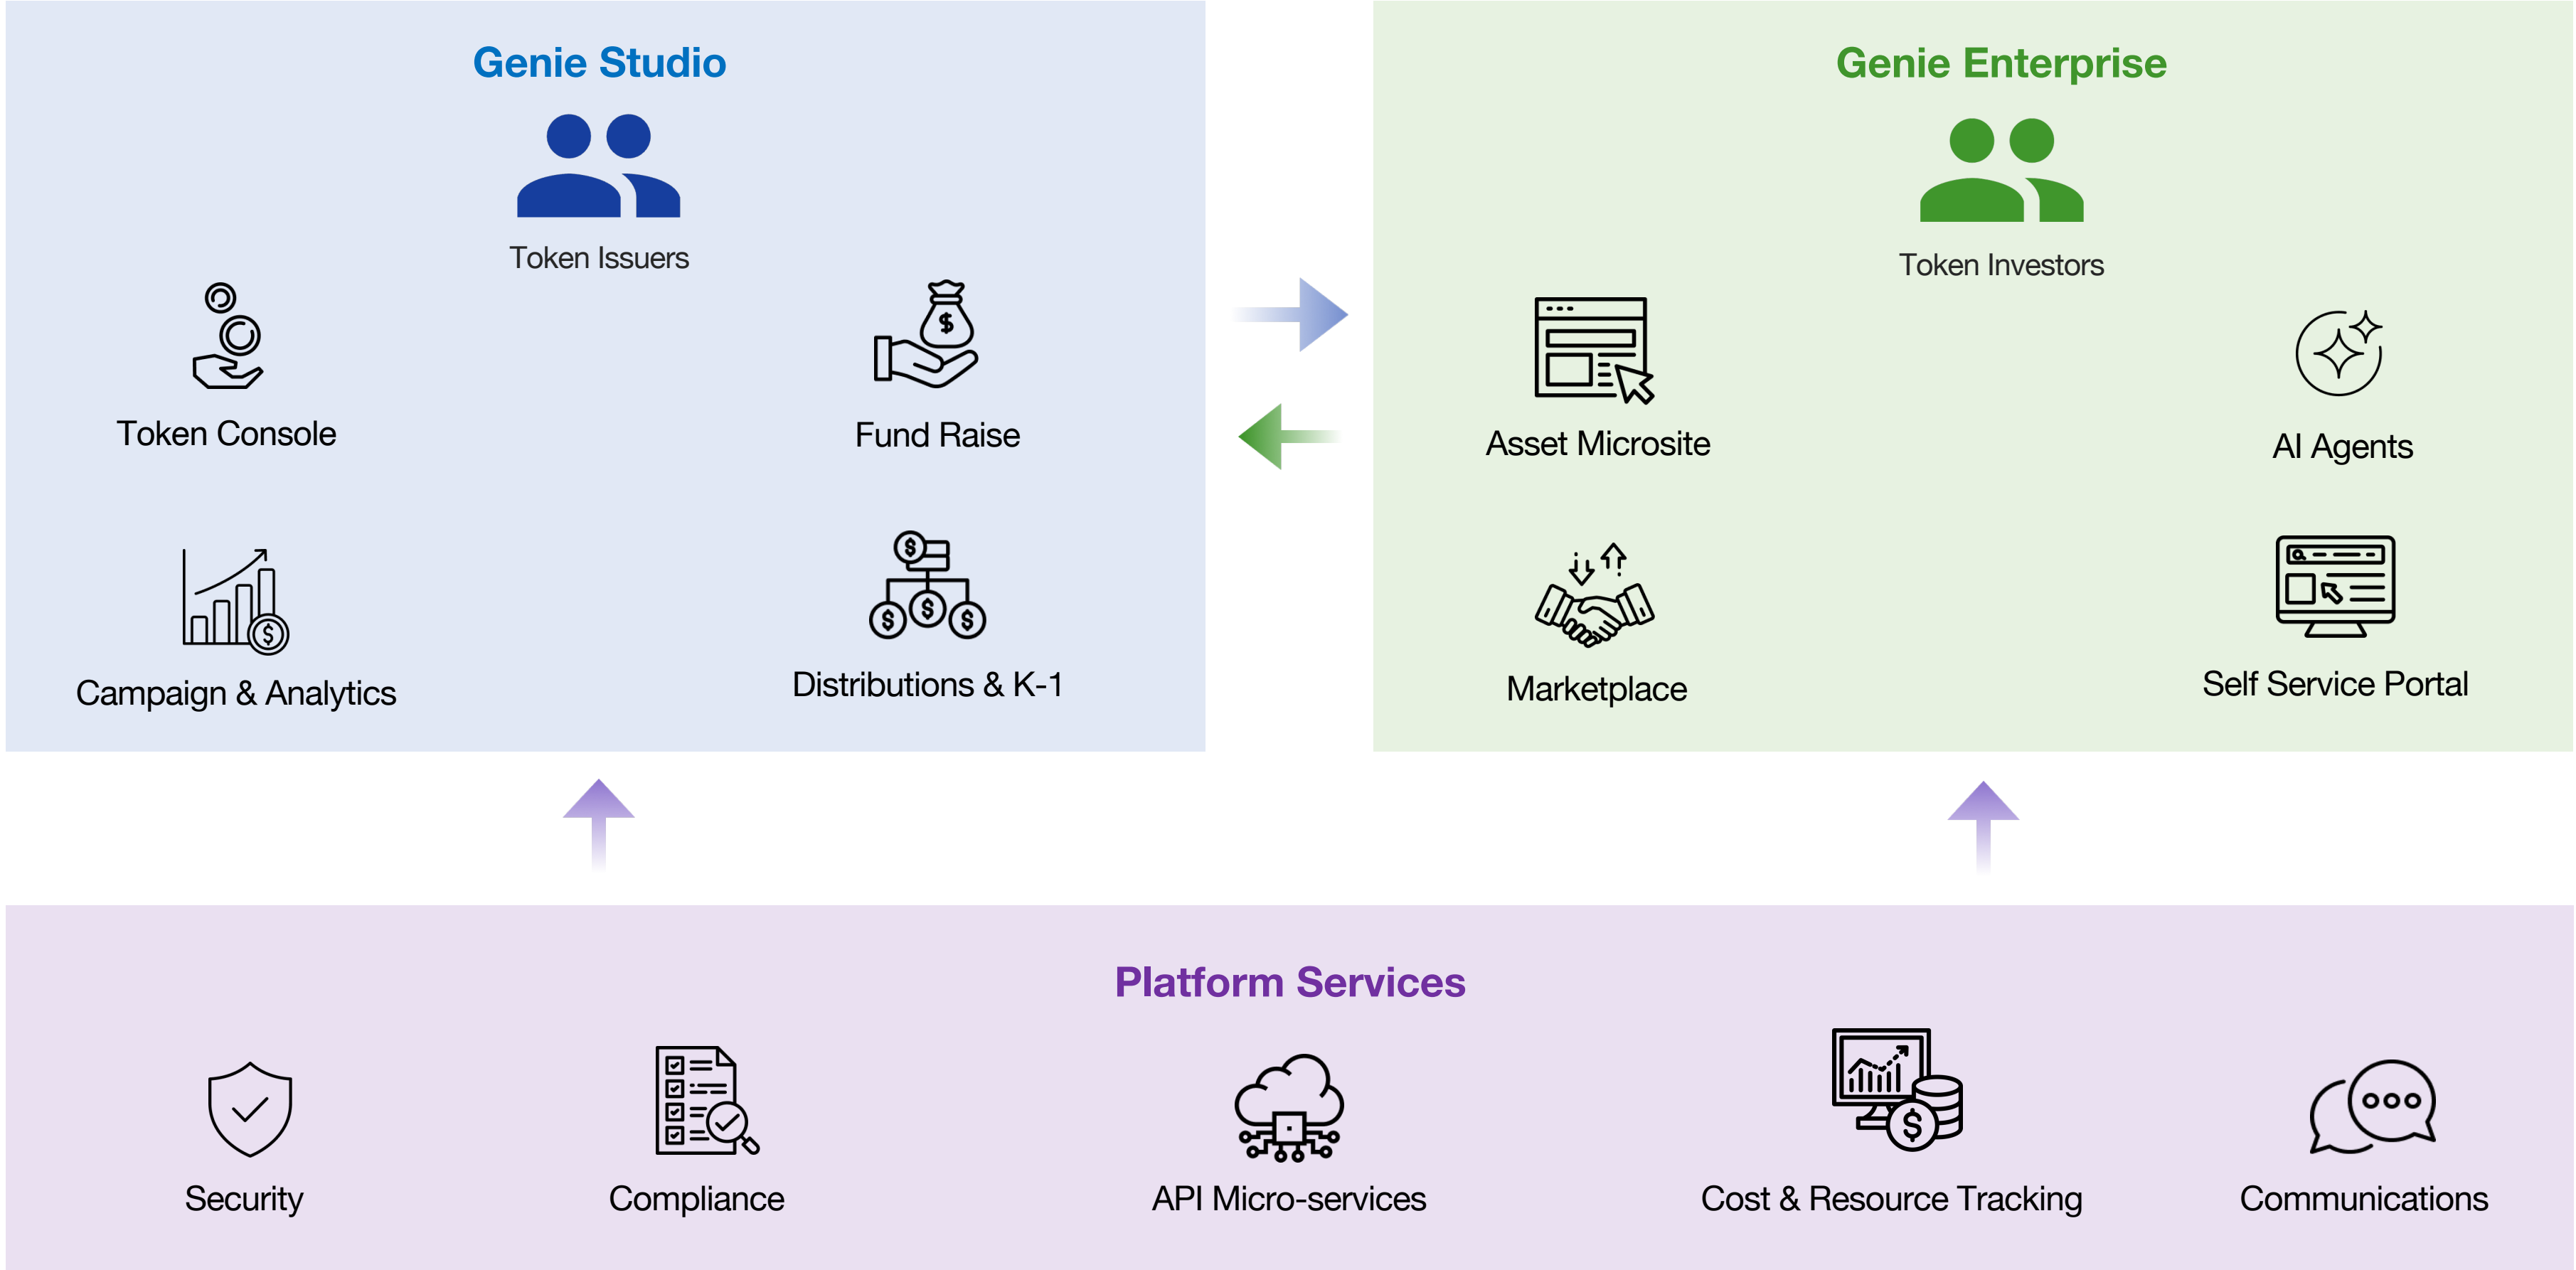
Genie Studio

Token Issuers

Token Console

Fund Raise

Campaign & Analytics

Distributions & K-1

Genie Enterprise

Token Investors

Asset Microsite

AI Agents

Marketplace

Self Service Portal

Platform Services

Security

Compliance

API Micro-services

Cost & Resource Tracking

Communications